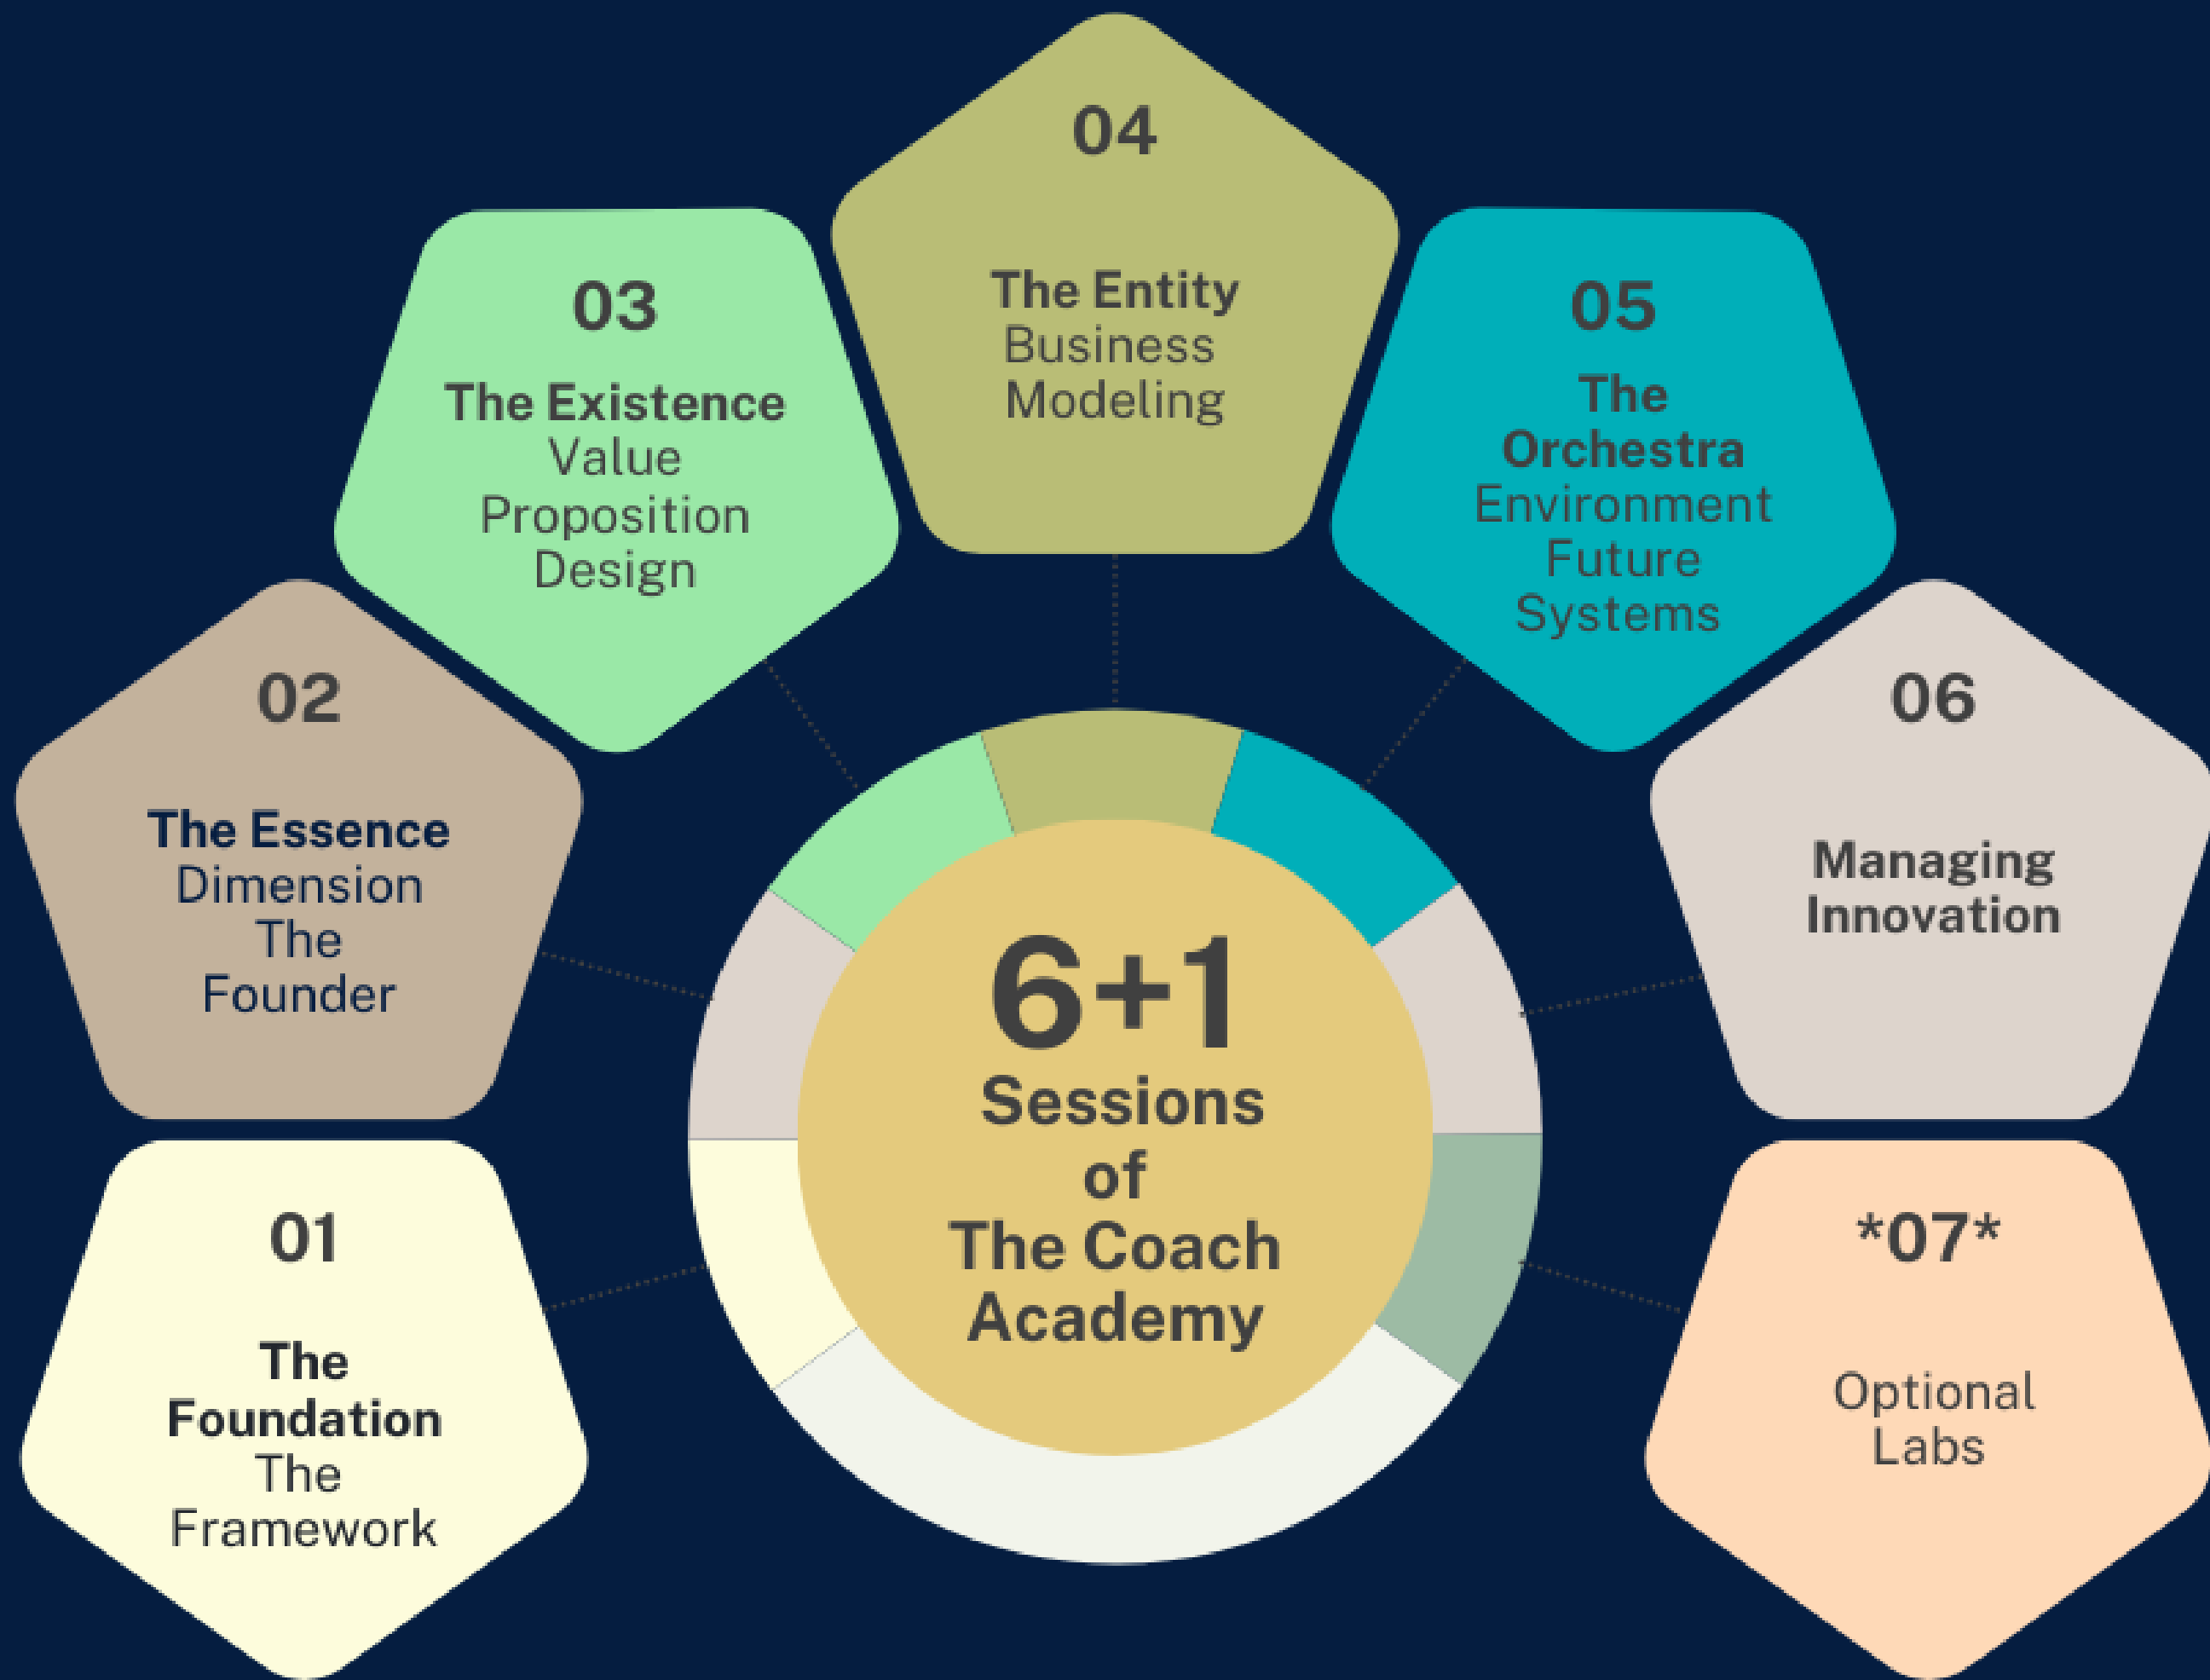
6+1
Sessions
of
The Coach
Academy

01
The Foundation
The Framework

02
The Essence
Dimension
The Founder

03
The Existence
Value Proposition Design

04
The Entity
Business Modeling

05
The Orchestra
Environment
Future Systems

06
Managing Innovation

*07*
Optional Labs